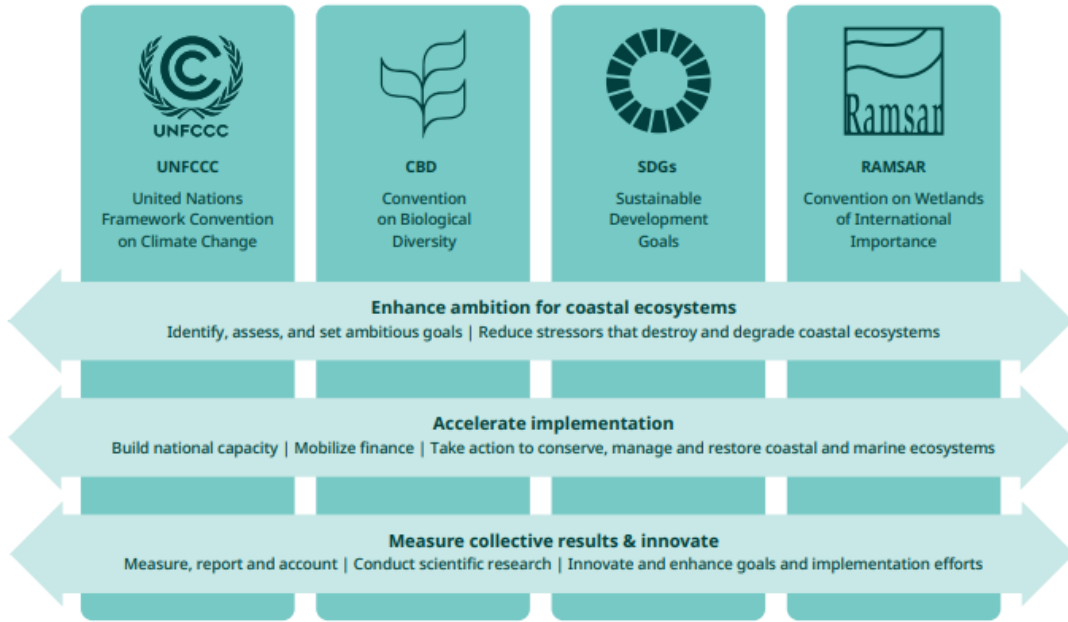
UNFCCC

UNFCCC

United Nations Framework Convention on Climate Change

CBD

Convention on Biological Diversity

SDGs

Sustainable Development Goals

Ramsar

RAMSAR

Convention on Wetlands of International Importance

Enhance ambition for coastal ecosystems

Identify, assess, and set ambitious goals | Reduce stressors that destroy and degrade coastal ecosystems

Accelerate implementation

Build national capacity | Mobilize finance | Take action to conserve, manage and restore coastal and marine ecosystems

Measure collective results & innovate

Measure, report and account | Conduct scientific research | Innovate and enhance goals and implementation efforts